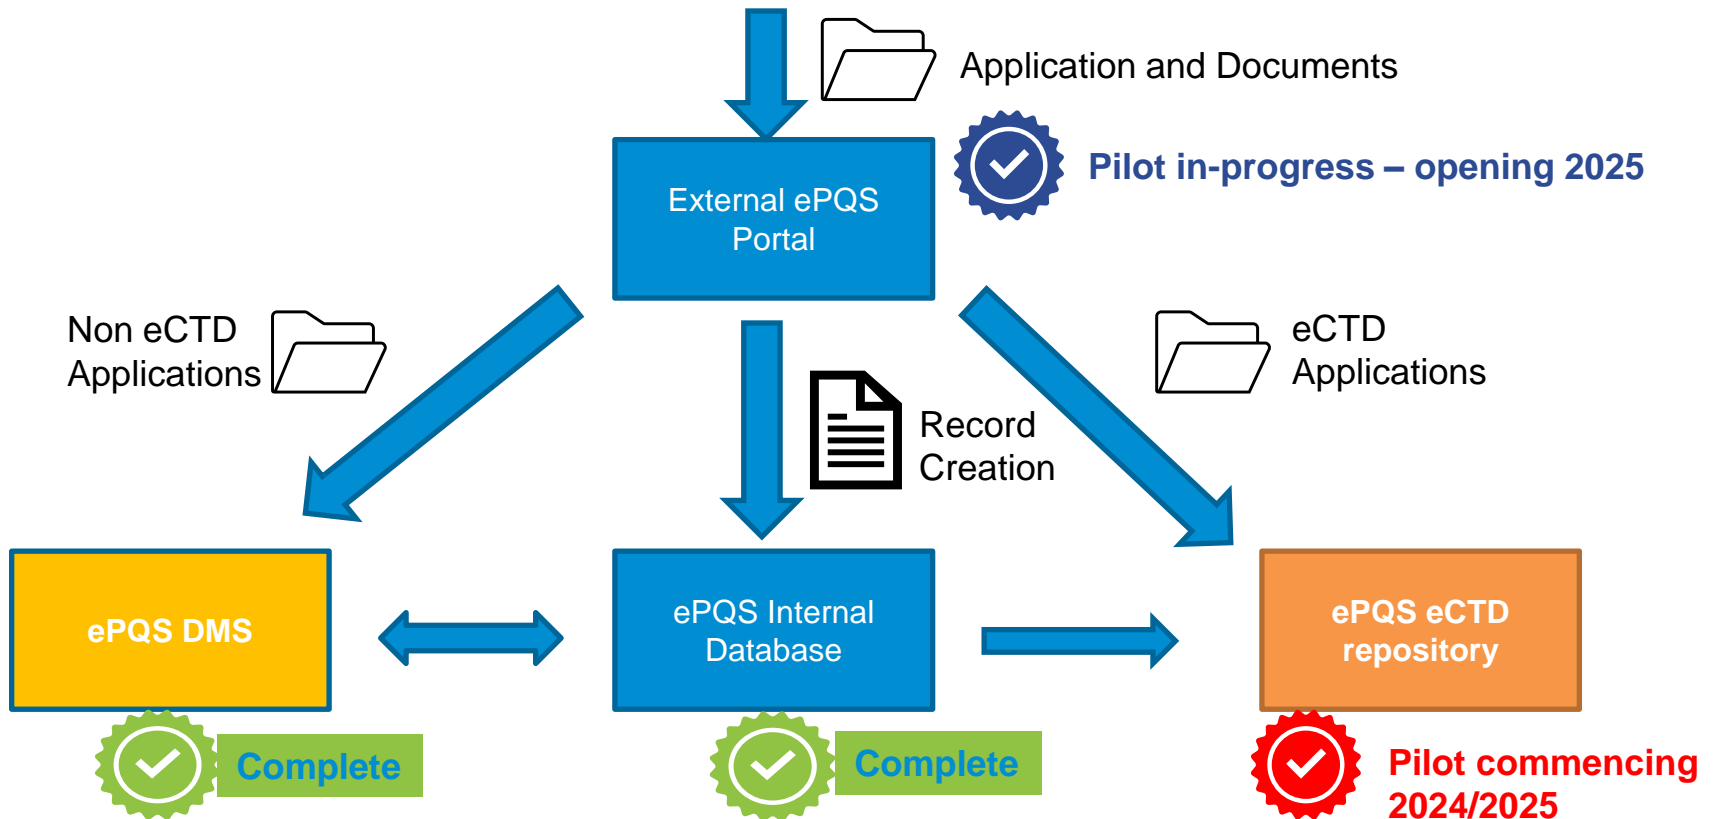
Application and Documents

External ePQS Portal

Pilot in-progress – opening 2025

Non eCTD Applications

Record Creation

eCTD Applications

ePQS DMS

ePQS Internal Database

ePQS eCTD repository

Complete

Complete

Pilot commencing 2024/2025